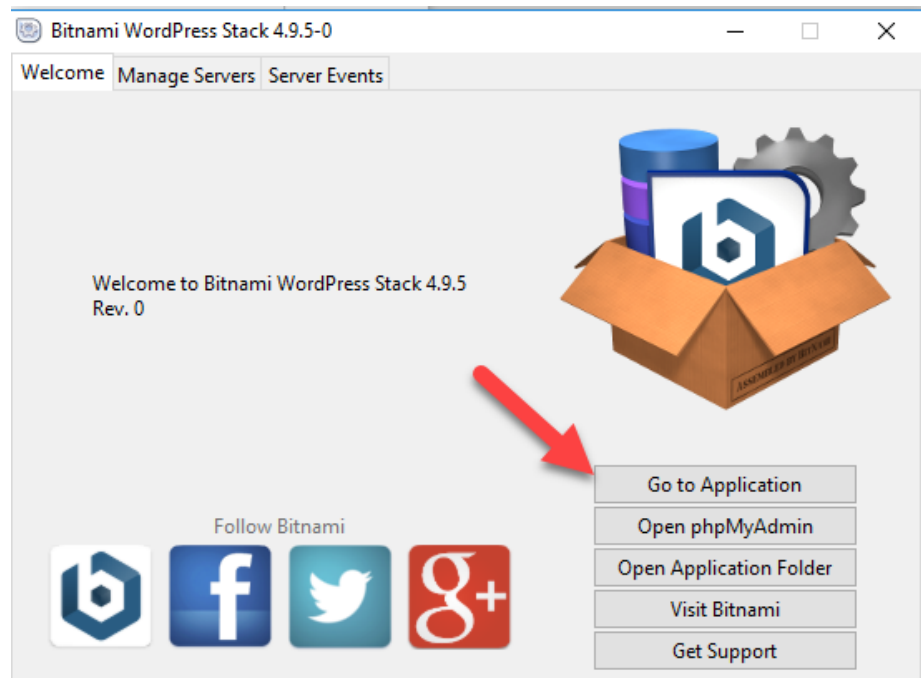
Bitnami WordPress Stack 4.9.5-0

Welcome | Manage Servers | Server Events

Welcome to Bitnami WordPress Stack 4.9.5
Rev. 0

ASSEMBLED BY BITNAMI

Go to Application
Open phpMyAdmin
Open Application Folder
Visit Bitnami
Get Support

Follow Bitnami

f

g+